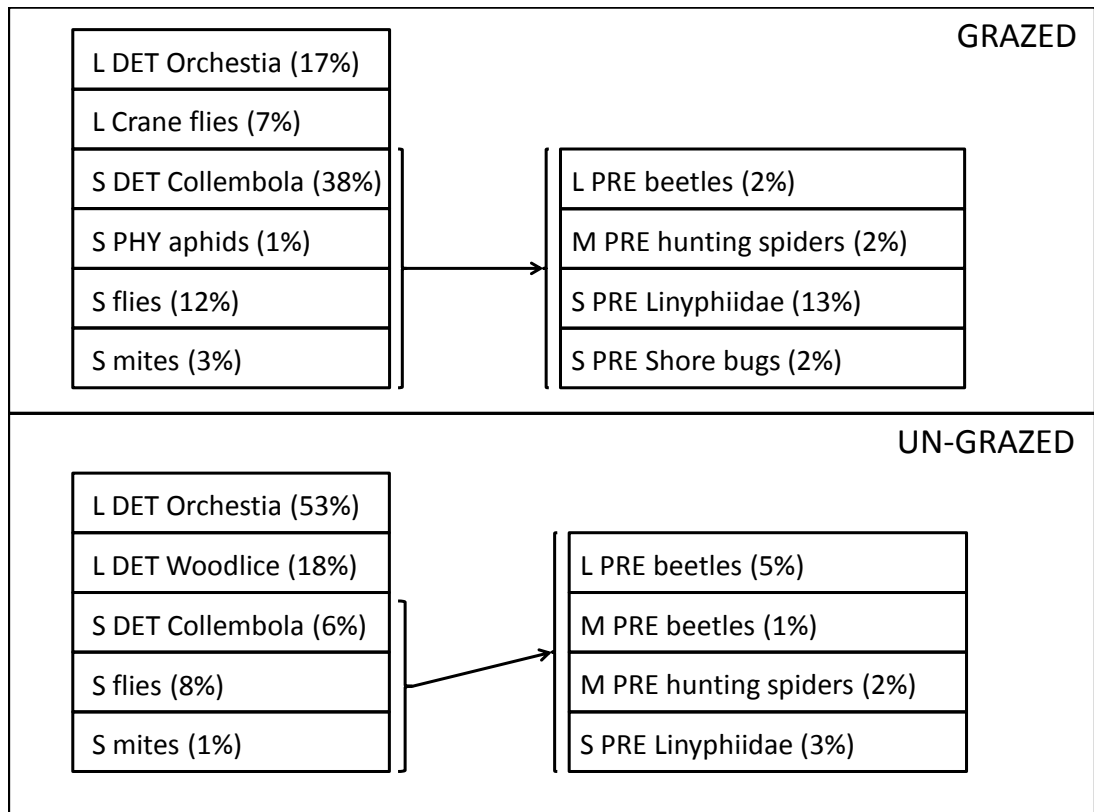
GRAZED

L DET Orchestia (17%)
L Crane flies (7%)
S DET Collembola (38%)
S PHY aphids (1%)
S flies (12%)
S mites (3%)

L PRE beetles (2%)
M PRE hunting spiders (2%)
S PRE Linyphiidae (13%)
S PRE Shore bugs (2%)

UN-GRAZED

L DET Orchestia (53%)
L DET Woodlice (18%)
S DET Collembola (6%)
S flies (8%)
S mites (1%)

L PRE beetles (5%)
M PRE beetles (1%)
M PRE hunting spiders (2%)
S PRE Linyphiidae (3%)